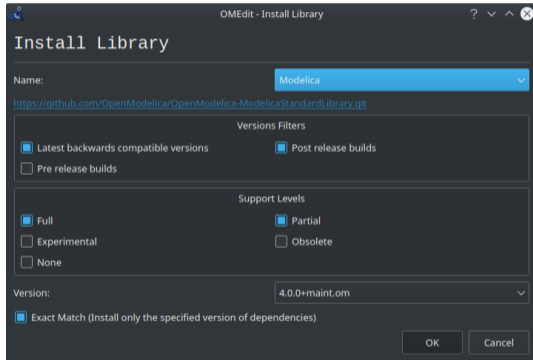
OMEdit - Install Library

Install Library

Name: Modelica

https://github.com/OpenModelica/OpenModelica-ModelicaStandardLibrary.git

Versions Filters

Latest backwards compatible versions

Post release builds

Pre release builds

Support Levels

Full

Partial

Experimental

Obsolete

None

Version: 4.0.0+maint.om

Exact Match (Install only the specified version of dependencies)

OK

Cancel